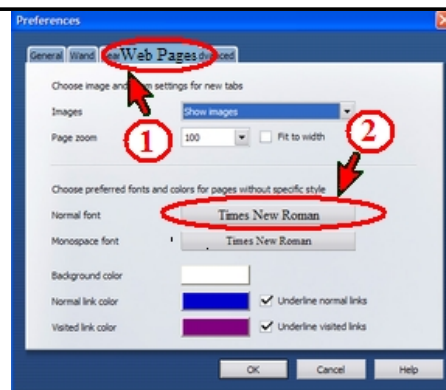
Preferences

General Wand Sea Web Pages dvanced

Choose image and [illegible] settings for new tabs

Images Show images

Page zoom 100 Fit to width

1

2

Choose preferred fonts and colors for pages without specific style

Normal font Times New Roman

Monospace font Times New Roman

Background color

Normal link color Underline normal links

Visited link color Underline visited links

OK Cancel Help